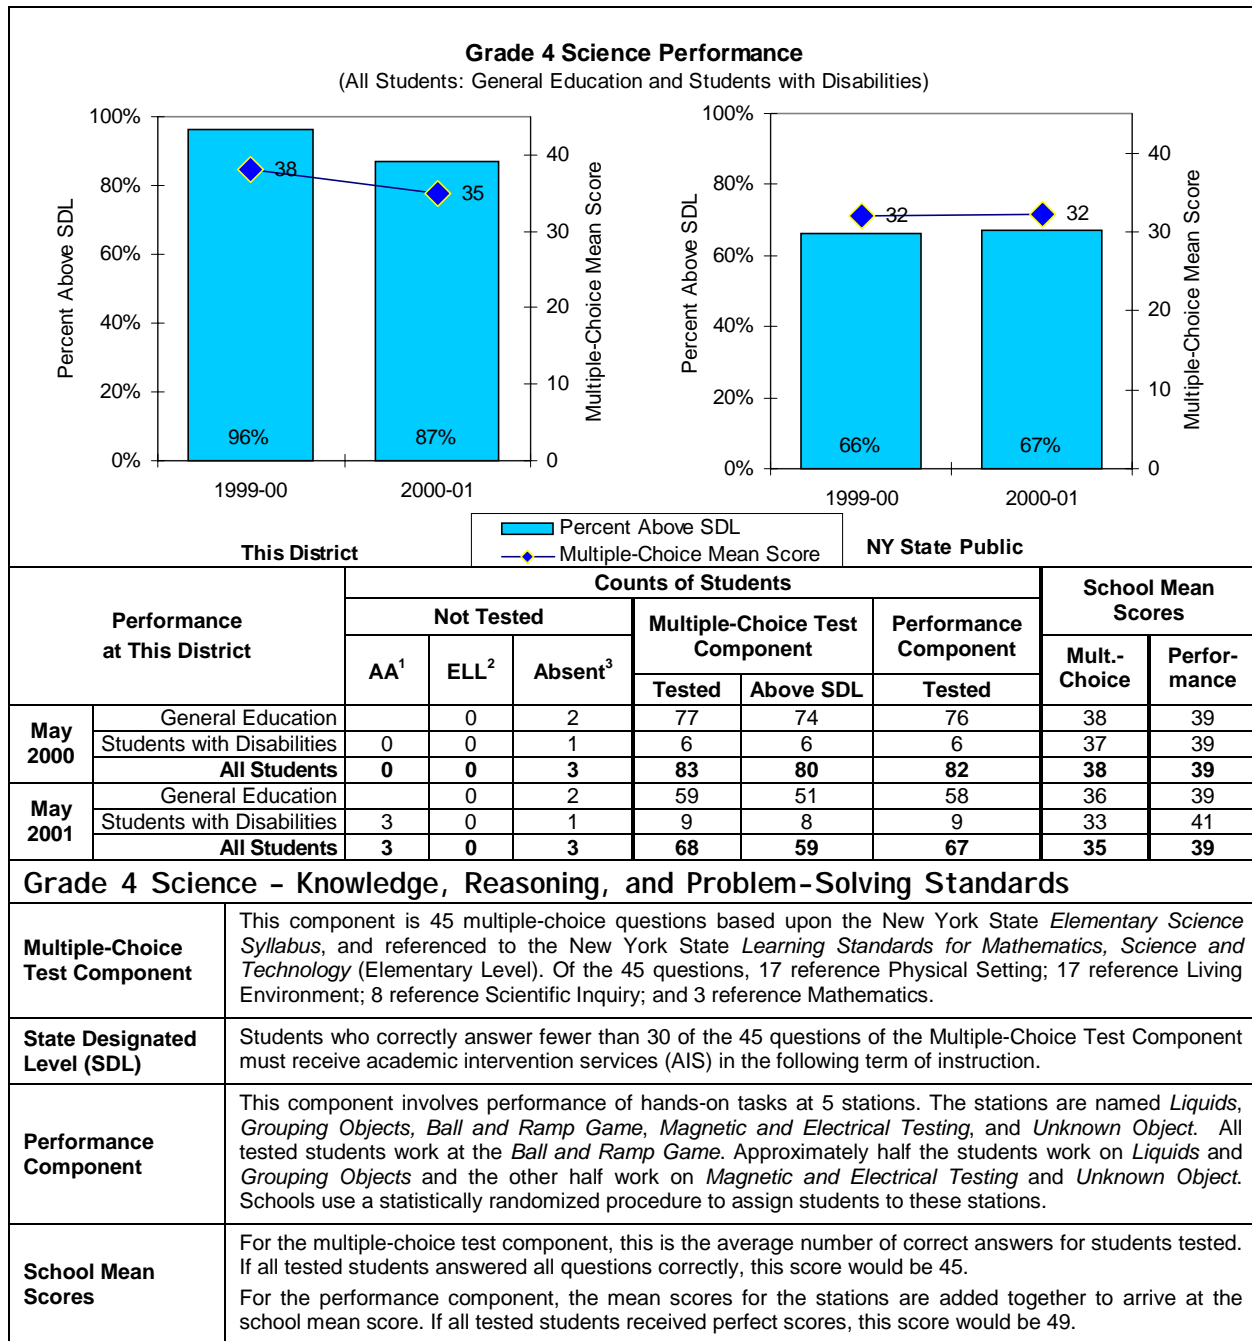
Grade 4 Science Performance
(All Students: General Education and Students with Disabilities)

100%
80%
60%
40%
20%
0%
Percent Above SDL
40
30
20
10
0
Multiple-Choice Mean Score
38
35
96%
87%
1999-00
2000-01

100%
80%
60%
40%
20%
0%
Percent Above SDL
40
30
20
10
0
Multiple-Choice Mean Score
32
32
66%
67%
1999-00
2000-01

This District
Percent Above SDL
Multiple-Choice Mean Score
NY State Public

| Performance at This District | | Not Tested AA$^1$ | ELL$^2$ | Absent$^3$ | Multiple-Choice Test Component Tested | Above SDL | Performance Component Tested | School Mean Scores Mult.-Choice | Perfor-mance |
|---|---|---|---|---|---|---|---|---|---|
| May 2000 | General Education | | 0 | 2 | 77 | 74 | 76 | 38 | 39 |
| | Students with Disabilities | 0 | 0 | 1 | 6 | 6 | 6 | 37 | 39 |
| | All Students | 0 | 0 | 3 | 83 | 80 | 82 | 38 | 39 |
| May 2001 | General Education | | 0 | 2 | 59 | 51 | 58 | 36 | 39 |
| | Students with Disabilities | 3 | 0 | 1 | 9 | 8 | 9 | 33 | 41 |
| | All Students | 3 | 0 | 3 | 68 | 59 | 67 | 35 | 39 |

Counts of Students

Grade 4 Science – Knowledge, Reasoning, and Problem-Solving Standards

| | |
|---|---|
| Multiple-Choice Test Component | This component is 45 multiple-choice questions based upon the New York State Elementary Science Syllabus, and referenced to the New York State Learning Standards for Mathematics, Science and Technology (Elementary Level). Of the 45 questions, 17 reference Physical Setting; 17 reference Living Environment; 8 reference Scientific Inquiry; and 3 reference Mathematics. |
| State Designated Level (SDL) | Students who correctly answer fewer than 30 of the 45 questions of the Multiple-Choice Test Component must receive academic intervention services (AIS) in the following term of instruction. |
| Performance Component | This component involves performance of hands-on tasks at 5 stations. The stations are named Liquids, Grouping Objects, Ball and Ramp Game, Magnetic and Electrical Testing, and Unknown Object. All tested students work at the Ball and Ramp Game. Approximately half the students work on Liquids and Grouping Objects and the other half work on Magnetic and Electrical Testing and Unknown Object. Schools use a statistically randomized procedure to assign students to these stations. |
| School Mean Scores | For the multiple-choice test component, this is the average number of correct answers for students tested. If all tested students answered all questions correctly, this score would be 45. For the performance component, the mean scores for the stations are added together to arrive at the school mean score. If all tested students received perfect scores, this score would be 49. |